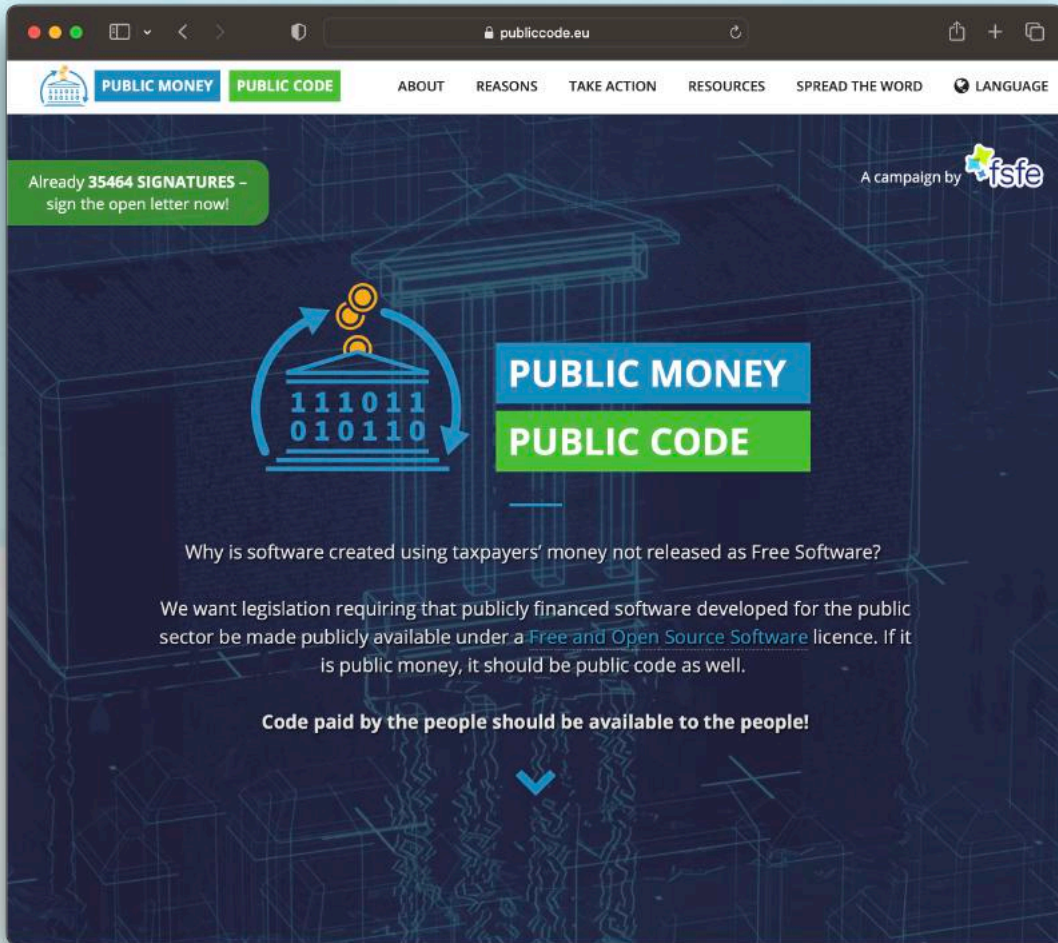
publiccode.eu

PUBLIC MONEY PUBLIC CODE

ABOUT REASONS TAKE ACTION RESOURCES SPREAD THE WORD LANGUAGE

Already **35464 SIGNATURES** – sign the open letter now!

A campaign by fsfe

111011
010110

PUBLIC MONEY
PUBLIC CODE

Why is software created using taxpayers' money not released as Free Software?

We want legislation requiring that publicly financed software developed for the public sector be made publicly available under a Free and Open Source Software licence. If it is public money, it should be public code as well.

**Code paid by the people should be available to the people!**